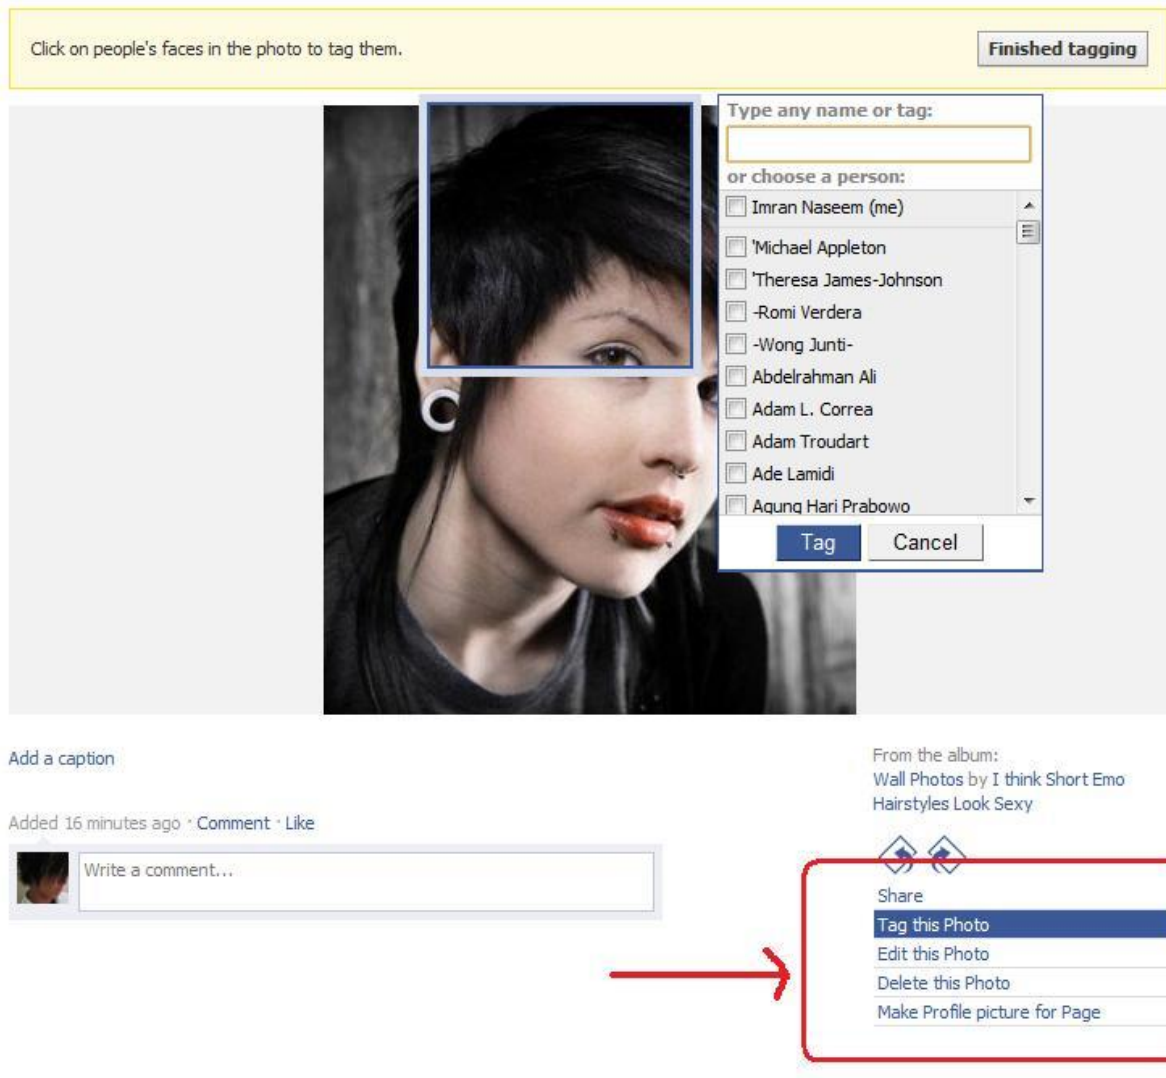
Click on people's faces in the photo to tag them.

Finished tagging

Type any name or tag:

or choose a person:

Imran Naseem (me)

'Michael Appleton

'Theresa James-Johnson

-Romi Verdera

-Wong Junti-

Abdelrahman Ali

Adam L. Correa

Adam Troudart

Ade Lamidi

Agung Hari Prabowo

Tag

Cancel

Add a caption

Added 16 minutes ago · Comment · Like

Write a comment...

From the album:
Wall Photos by I think Short Emo Hairstyles Look Sexy

Share

Tag this Photo

Edit this Photo

Delete this Photo

Make Profile picture for Page